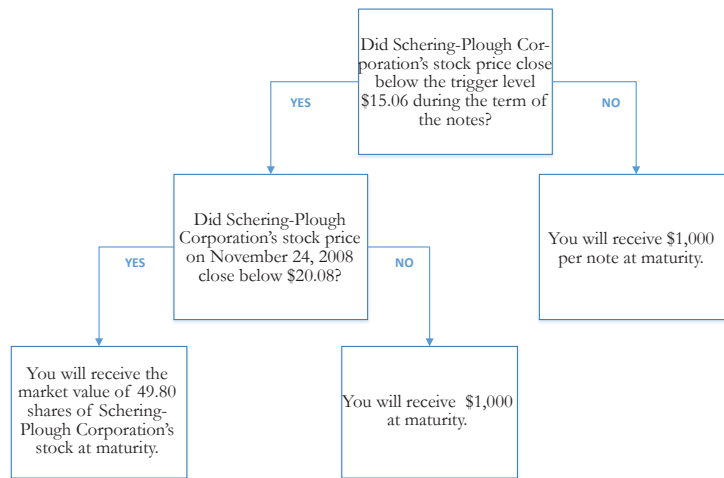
Did Schering-Plough Corporation's stock price close below the trigger level $15.06 during the term of the notes?

YES

NO

Did Schering-Plough Corporation's stock price on November 24, 2008 close below $20.08?

You will receive $1,000 per note at maturity.

YES

NO

You will receive the market value of 49.80 shares of Schering-Plough Corporation's stock at maturity.

You will receive $1,000 at maturity.